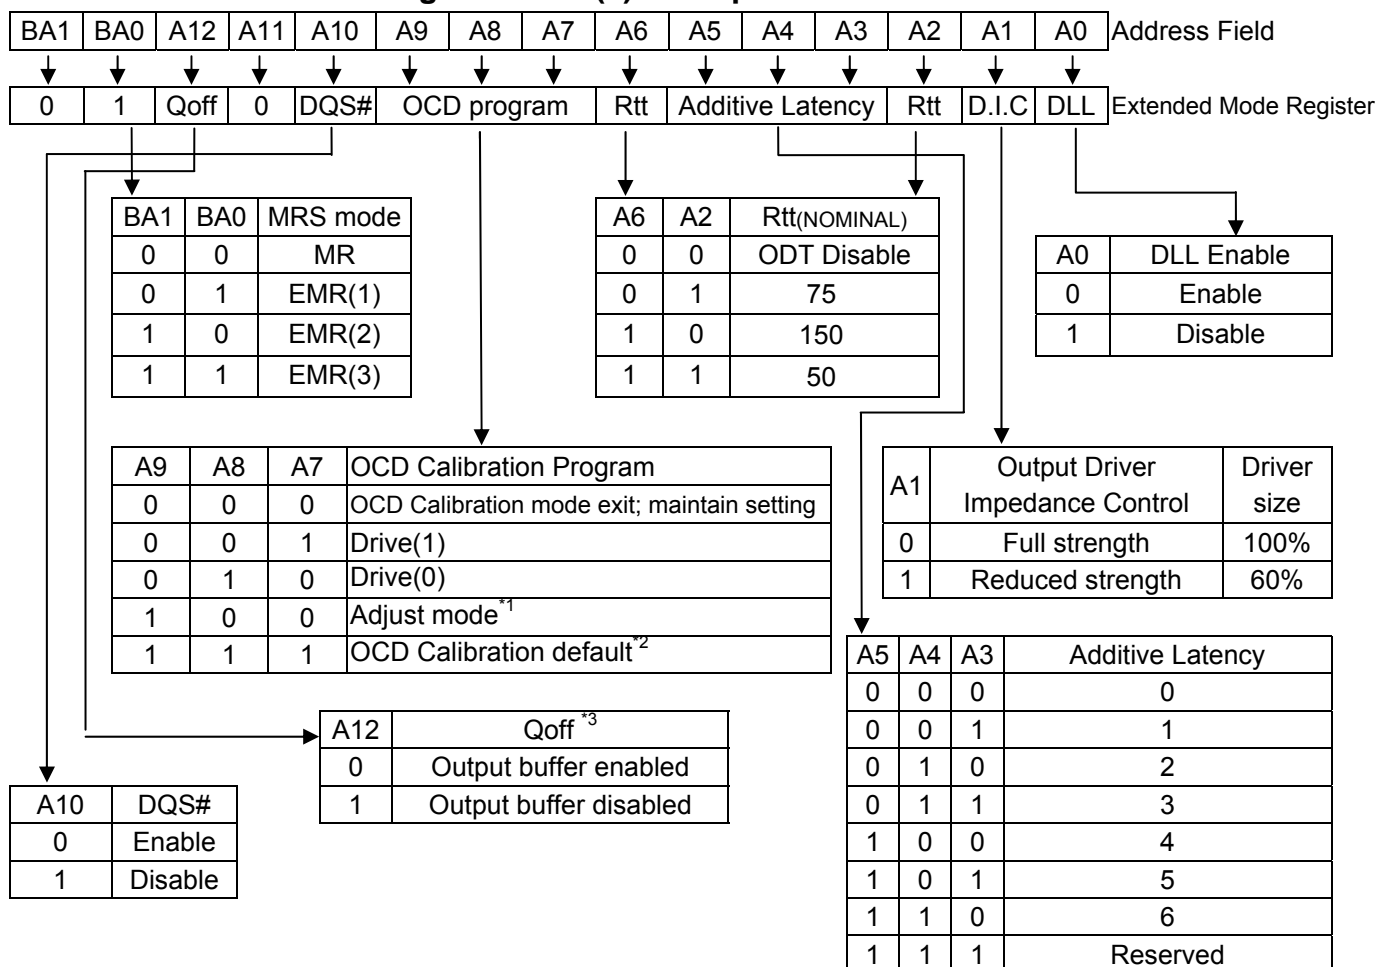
| BA1 | BA0 | A12 | A11 | A10 | A9 | A8 | A7 | A6 | A5 | A4 | A3 | A2 | A1 | A0 |
|---|---|---|---|---|---|---|---|---|---|---|---|---|---|---|

Address Field

| 0 | 1 | Qoff | 0 | DQS# | OCD program | Rtt | Additive Latency | Rtt | D.I.C | DLL |
|---|---|---|---|---|---|---|---|---|---|---|

Extended Mode Register

| BA1 | BA0 | MRS mode |
|---|---|---|
| 0 | 0 | MR |
| 0 | 1 | EMR(1) |
| 1 | 0 | EMR(2) |
| 1 | 1 | EMR(3) |

| A6 | A2 | Rtt(NOMINAL) |
|---|---|---|
| 0 | 0 | ODT Disable |
| 0 | 1 | 75 |
| 1 | 0 | 150 |
| 1 | 1 | 50 |

| A0 | DLL Enable |
|---|---|
| 0 | Enable |
| 1 | Disable |

| A9 | A8 | A7 | OCD Calibration Program |
|---|---|---|---|
| 0 | 0 | 0 | OCD Calibration mode exit; maintain setting |
| 0 | 0 | 1 | Drive(1) |
| 0 | 1 | 0 | Drive(0) |
| 1 | 0 | 0 | Adjust mode$^{*1}$ |
| 1 | 1 | 1 | OCD Calibration default$^{*2}$ |

| A1 | Output Driver Impedance Control | Driver size |
|---|---|---|
| 0 | Full strength | 100% |
| 1 | Reduced strength | 60% |

| A5 | A4 | A3 | Additive Latency |
|---|---|---|---|
| 0 | 0 | 0 | 0 |
| 0 | 0 | 1 | 1 |
| 0 | 1 | 0 | 2 |
| 0 | 1 | 1 | 3 |
| 1 | 0 | 0 | 4 |
| 1 | 0 | 1 | 5 |
| 1 | 1 | 0 | 6 |
| 1 | 1 | 1 | Reserved |

| A12 | Qoff$^{*3}$ |
|---|---|
| 0 | Output buffer enabled |
| 1 | Output buffer disabled |

| A10 | DQS# |
|---|---|
| 0 | Enable |
| 1 | Disable |